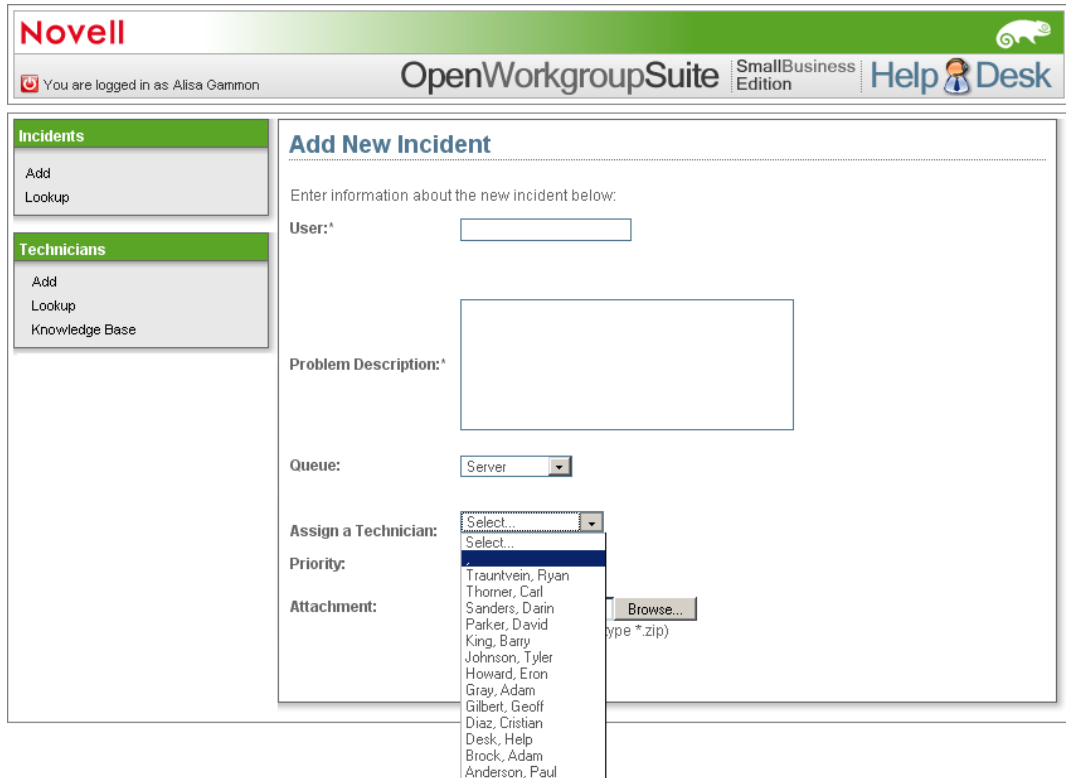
Novell

You are logged in as Alisa Gammon

OpenWorkgroupSuite SmallBusiness Edition Help Desk

Incidents
Add
Lookup

Technicians
Add
Lookup
Knowledge Base

Add New Incident

Enter information about the new incident below:

User:*

Problem Description:*

Queue: Server

Assign a Technician: Select...

Select...
,
Trauntvein, Ryan
Thorner, Carl
Sanders, Darin
Parker, David
King, Barry
Johnson, Tyler
Howard, Eron
Gray, Adam
Gilbert, Geoff
Diaz, Cristian
Desk, Help
Brock, Adam
Anderson, Paul

Priority:

Attachment: Browse...
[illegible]ype *.zip)